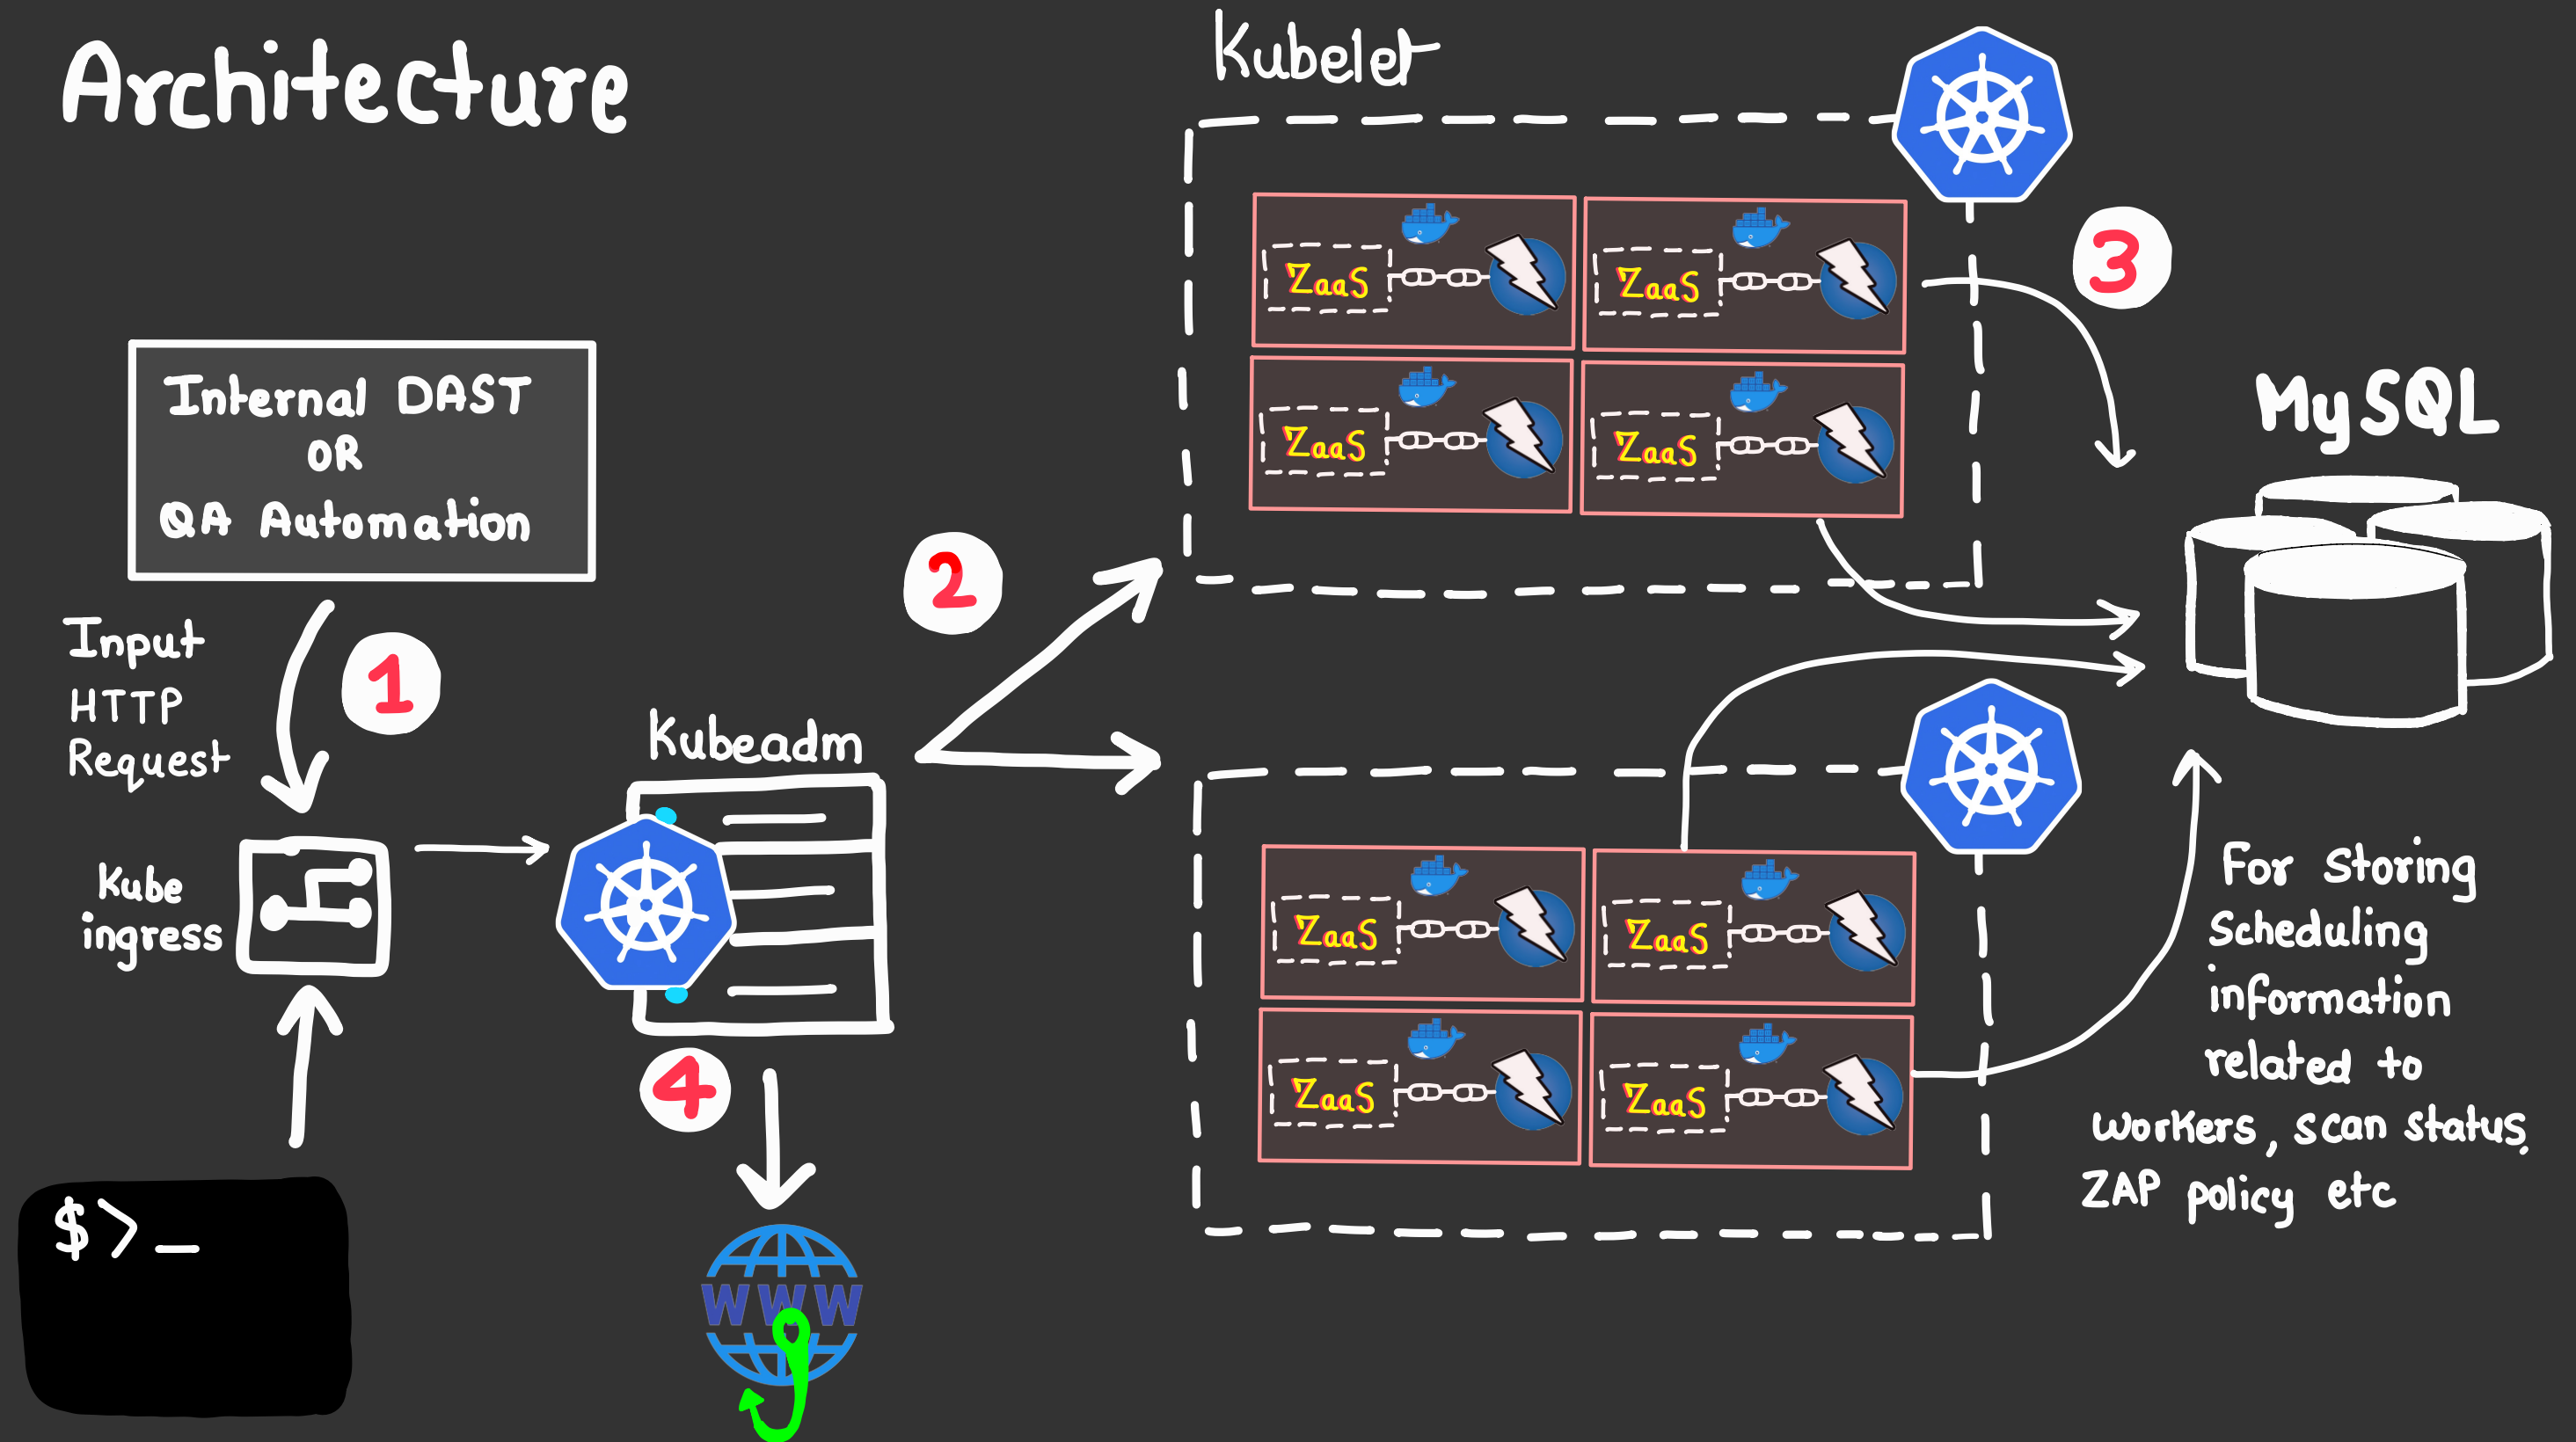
Architecture

Kubelet

Internal DAST
OR
QA Automation

Input HTTP Request

1

2

3

4

Kubeadm

Kube ingress

$>_

ZaaS

ZaaS

ZaaS

ZaaS

ZaaS

ZaaS

ZaaS

ZaaS

MySQL

For Storing Scheduling information related to workers, scan status, ZAP policy etc

WWW